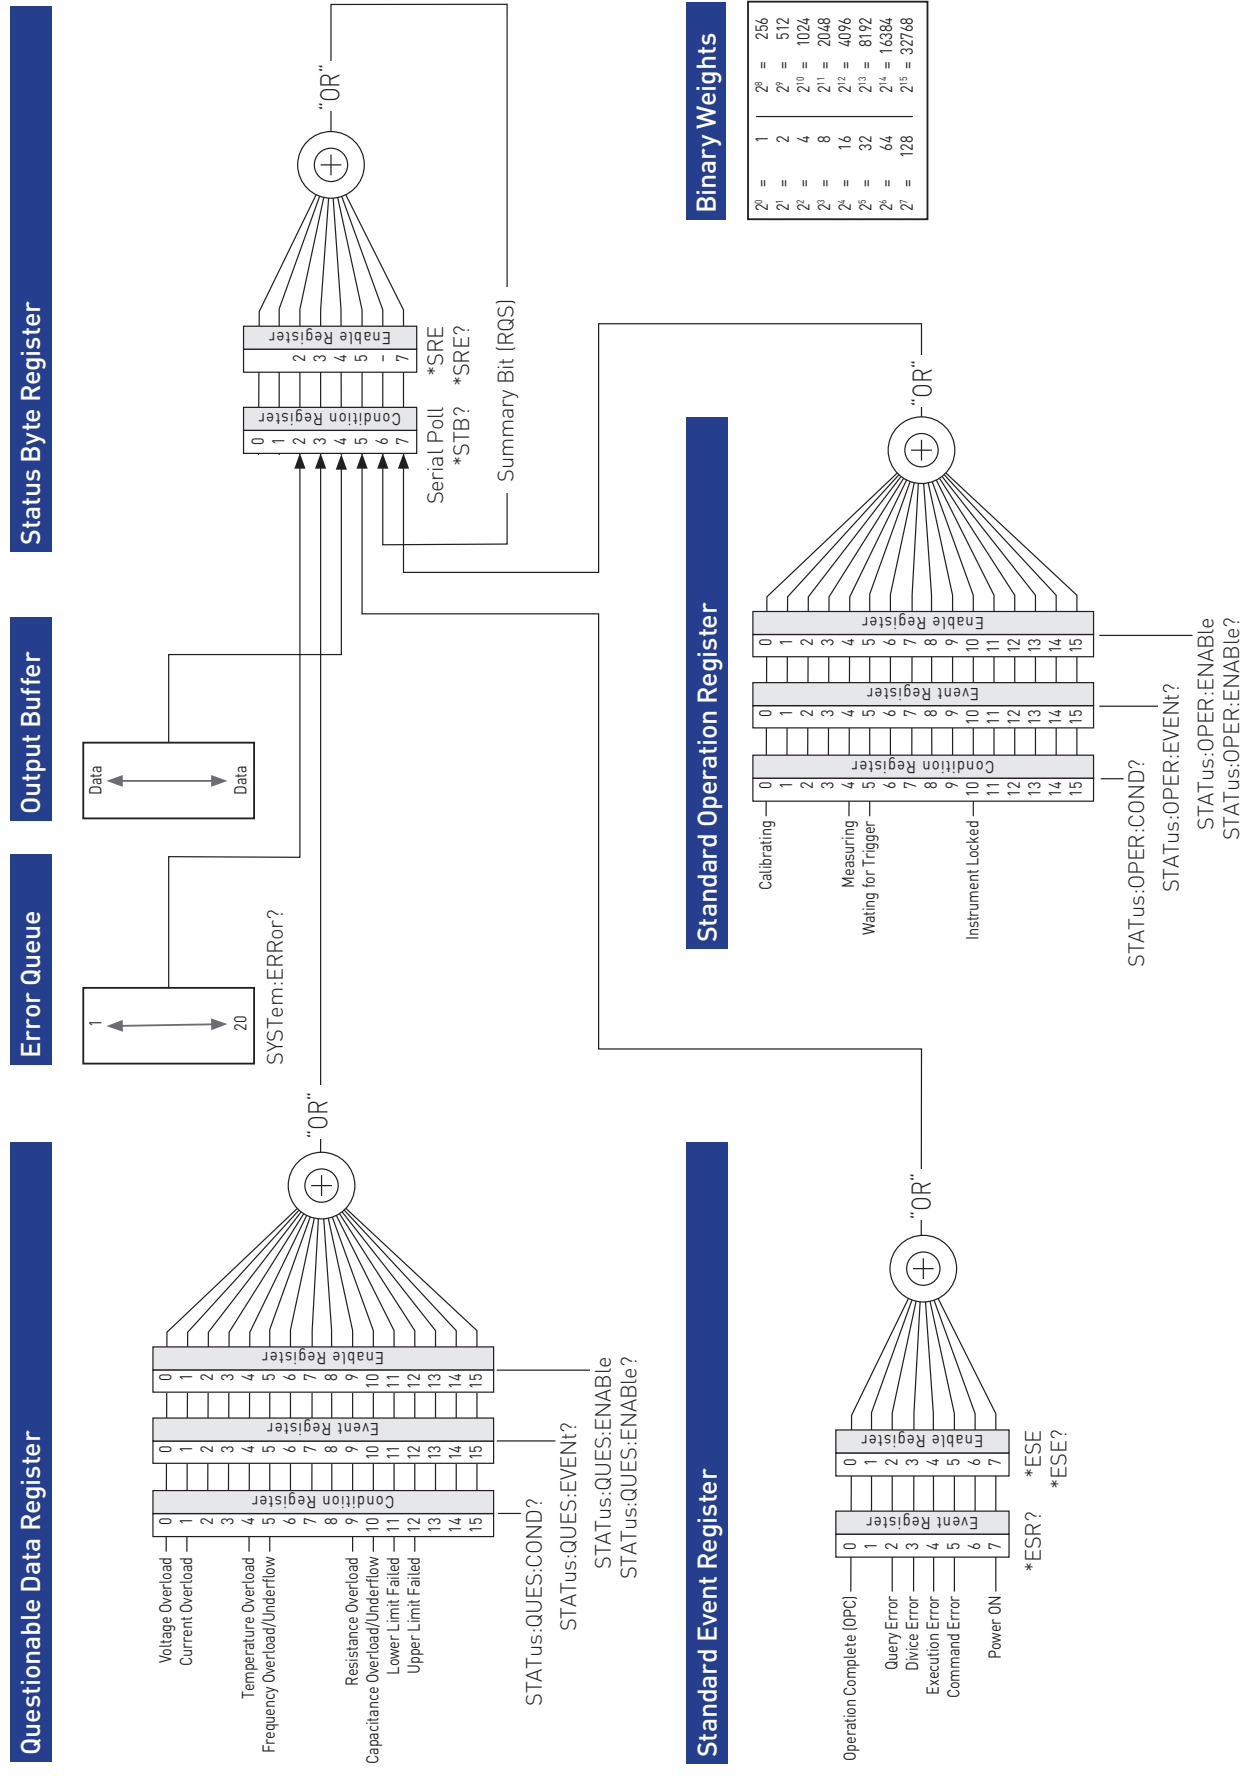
Questionable Data Register

Voltage Overload
Current Overload
Temperature Overload
Frequency Overload/Underflow
Resistance Overload
Capacitance Overload/Underflow
Lower Limit Failed
Upper Limit Failed

Condition Register
0 1 2 3 4 5 6 7 8 9 10 11 12 13 14 15
Event Register
0 1 2 3 4 5 6 7 8 9 10 11 12 13 14 15
Enable Register
0 1 2 3 4 5 6 7 8 9 10 11 12 13 14 15

STATus:QUES:COND?
STATus:QUES:EVENt?
STATus:QUES:ENABle
STATus:QUES:ENABle?

"OR"

Error Queue

1
20
SYSTem:ERRor?

Output Buffer

Data
Data

Status Byte Register

Condition Register
0 1 2 3 4 5 6 7
Enable Register
2 3 4 5 - 7

Serial Poll *STB?
*SRE *SRE?
Summary Bit (RQS)

"OR"

Binary Weights

| | |
|---|---|
| $2^0$ = 1 | $2^8$ = 256 |
| $2^1$ = 2 | $2^9$ = 512 |
| $2^2$ = 4 | $2^{10}$ = 1024 |
| $2^3$ = 8 | $2^{11}$ = 2048 |
| $2^4$ = 16 | $2^{12}$ = 4096 |
| $2^5$ = 32 | $2^{13}$ = 8192 |
| $2^6$ = 64 | $2^{14}$ = 16384 |
| $2^7$ = 128 | $2^{15}$ = 32768 |

Standard Event Register

Operation Complete (OPC)
Query Error
Divice Error
Execution Error
Command Error
Power ON

Event Register
0 1 2 3 4 5 6 7
Enable Register
0 1 2 3 4 5 6 7

*ESR?
*ESE
*ESE?

"OR"

Standard Operation Register

Calibrating
Measuring
Wating for Trigger
Instrument Locked

Condition Register
0 1 2 3 4 5 6 7 8 9 10 11 12 13 14 15
Event Register
0 1 2 3 4 5 6 7 8 9 10 11 12 13 14 15
Enable Register
0 1 2 3 4 5 6 7 8 9 10 11 12 13 14 15

STATus:OPER:COND?
STATus:OPER:EVENt?
STATus:OPER:ENABle
STATus:OPER:ENABle?

"OR"